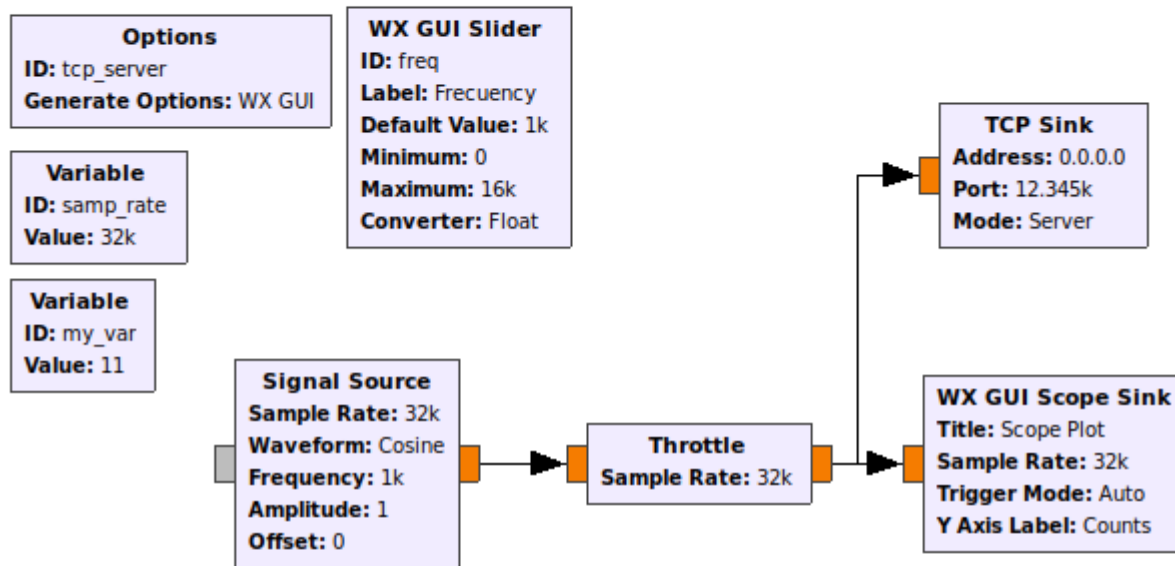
Options
ID: tcp_server
Generate Options: WX GUI

WX GUI Slider
ID: freq
Label: Frecuency
Default Value: 1k
Minimum: 0
Maximum: 16k
Converter: Float

Variable
ID: samp_rate
Value: 32k

Variable
ID: my_var
Value: 11

TCP Sink
Address: 0.0.0.0
Port: 12.345k
Mode: Server

Signal Source
Sample Rate: 32k
Waveform: Cosine
Frequency: 1k
Amplitude: 1
Offset: 0

Throttle
Sample Rate: 32k

WX GUI Scope Sink
Title: Scope Plot
Sample Rate: 32k
Trigger Mode: Auto
Y Axis Label: Counts